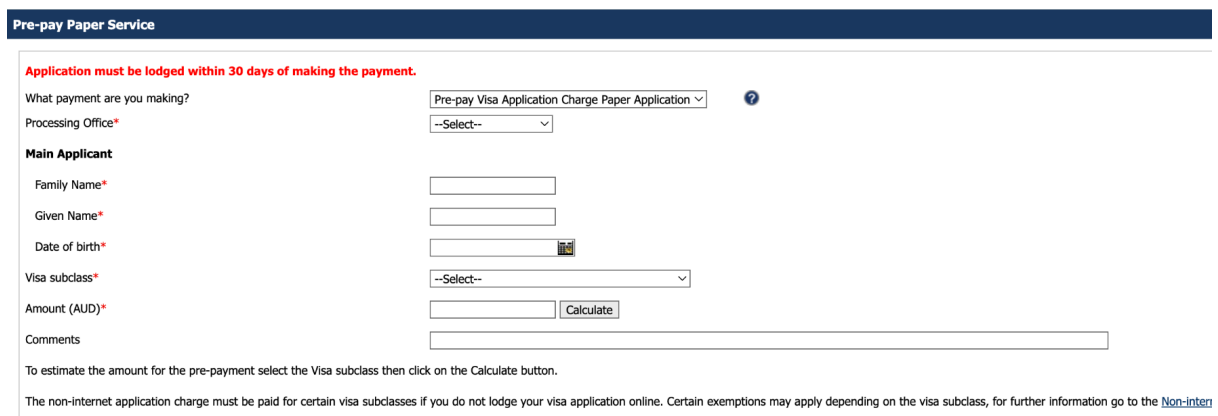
Pre-pay Paper Service

Application must be lodged within 30 days of making the payment.

What payment are you making? Pre-pay Visa Application Charge Paper Application

Processing Office* --Select--

Main Applicant

Family Name*

Given Name*

Date of birth*

Visa subclass* --Select--

Amount (AUD)* Calculate

Comments

To estimate the amount for the pre-payment select the Visa subclass then click on the Calculate button.

The non-internet application charge must be paid for certain visa subclasses if you do not lodge your visa application online. Certain exemptions may apply depending on the visa subclass, for further information go to the Non-inter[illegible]